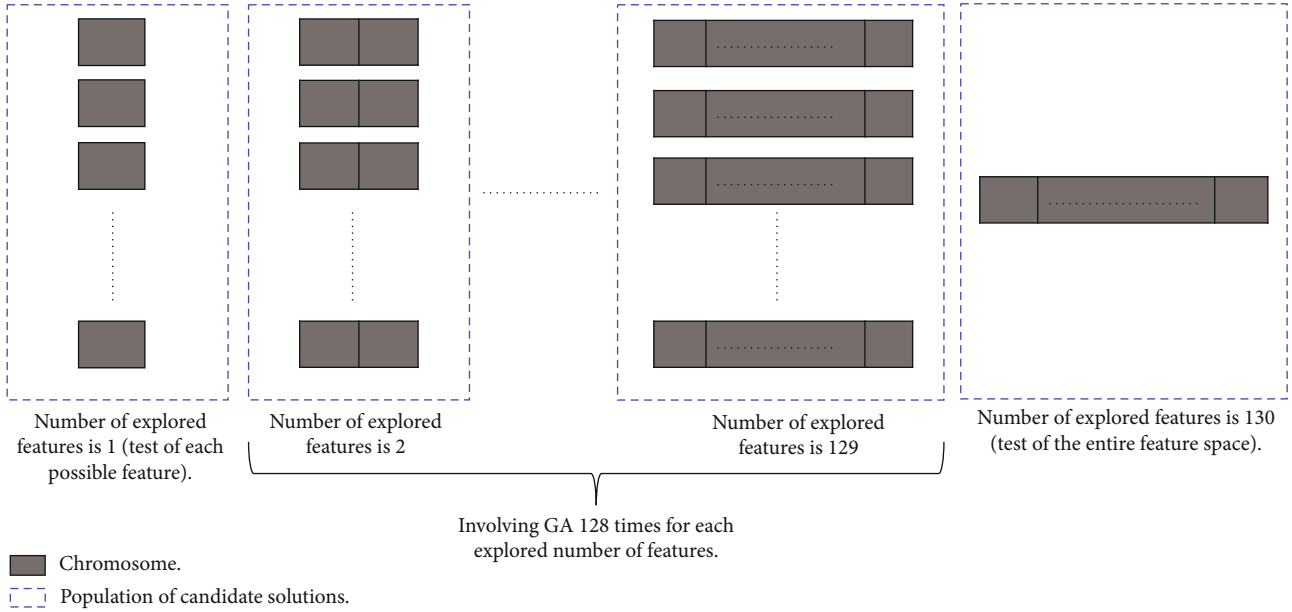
Number of explored features is 1 (test of each possible feature).

Number of explored features is 2

Number of explored features is 129

Number of explored features is 130 (test of the entire feature space).

Involving GA 128 times for each explored number of features.

Chromosome.

Population of candidate solutions.